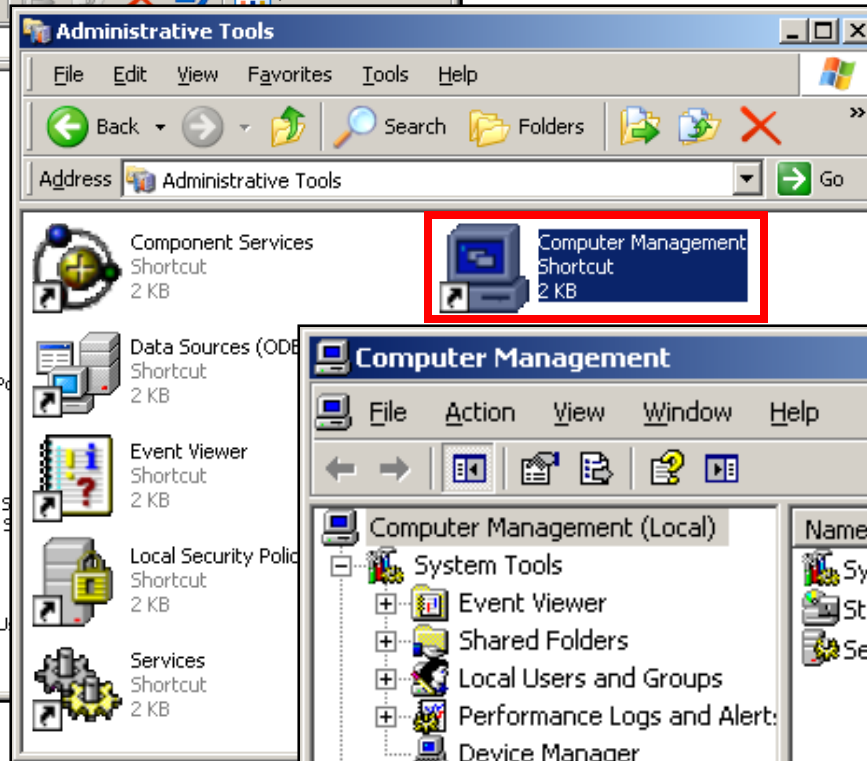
Administrative Tools

File Edit View Favorites Tools Help

Back Search Folders

Address Administrative Tools Go

Component Services
Shortcut
2 KB

Computer Management
Shortcut
2 KB

Data Sources (ODE
Shortcut
2 KB

Event Viewer
Shortcut
2 KB

Local Security Polic
Shortcut
2 KB

Services
Shortcut
2 KB

Computer Management

File Action View Window Help

Computer Management (Local)
System Tools
Event Viewer
Shared Folders
Local Users and Groups
Performance Logs and Alert
Device Manager

Name
Sy
St
Se